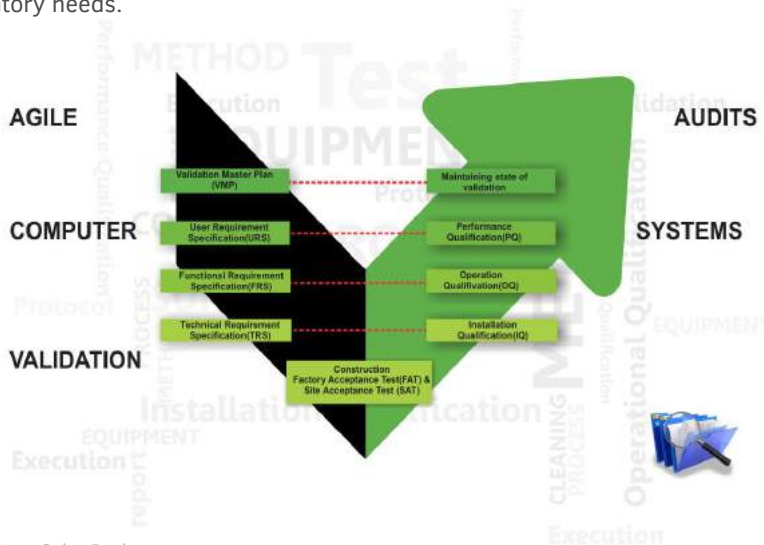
tory needs.

AGILE

COMPUTER

VALIDATION

AUDITS

SYSTEMS

Validation Master Plan (VMP)

User Requirement Specification(URS)

Functional Requirement Specification(FRS)

Technical Requirement Specification(TRS)

Maintaining state of validation

Performance Qualification(PQ)

Operation Qualifivation(OQ)

Installation Qualification(IQ)

Construction Factory Acceptance Test(FAT) & Site Acceptance Test (SAT)

METHOD Test Execution EQUIPMENT Protocol Performance Qualification PROCESS METHOD Installation Qualification EQUIPMENT Execution report CLEANING PROCESS Operational Qualification EQUIPMENT Execution Validation Performance